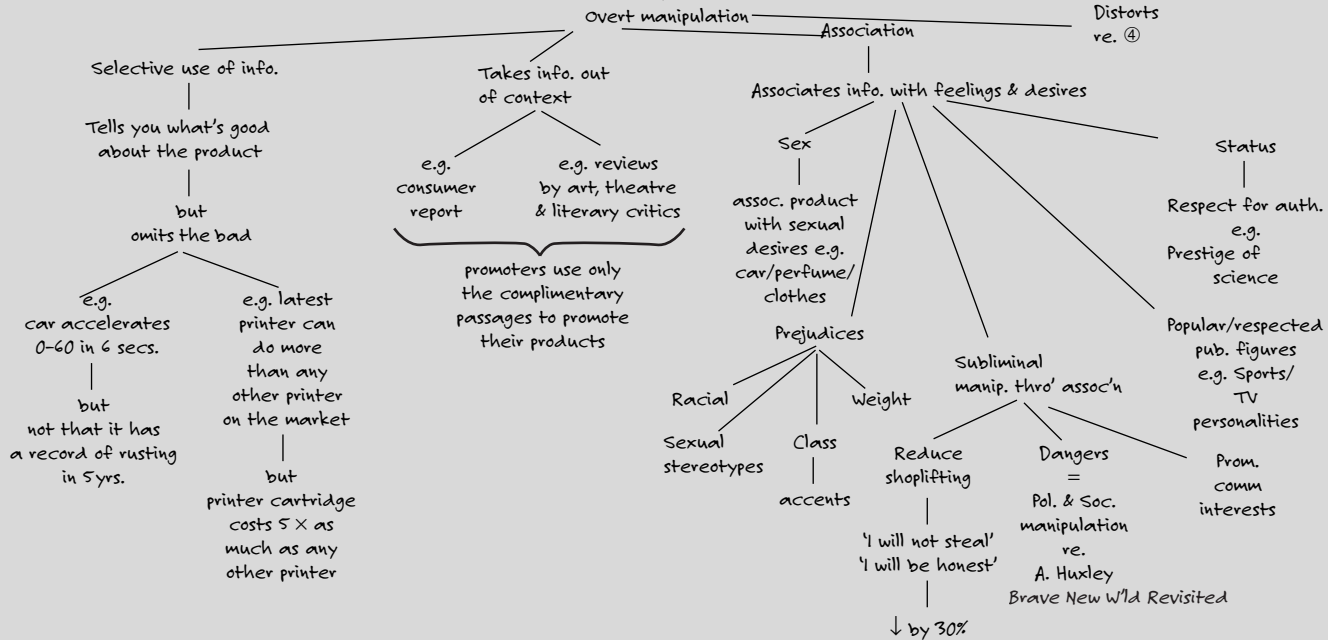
Overt manipulation

Distorts
re. ④

Association

Selective use of info.

Tells you what's good about the product

but
omits the bad

e.g.
car accelerates 0–60 in 6 secs.

but
not that it has a record of rusting in 5yrs.

e.g. latest printer can do more than any other printer on the market

but
printer cartridge costs 5 × as much as any other printer

Takes info. out of context

e.g.
consumer report

e.g. reviews by art, theatre & literary critics

promoters use only the complimentary passages to promote their products

Associates info. with feelings & desires

Sex

assoc. product with sexual desires e.g. car/perfume/ clothes

Prejudices

Racial

Sexual stereotypes

Class

accents

Weight

Subliminal manip. thro' assoc'n

Reduce shoplifting

'I will not steal'
'I will be honest'

↓ by 30%

Dangers
=
Pol. & Soc. manipulation
re.
A. Huxley
Brave New W'ld Revisited

Prom. comm interests

Popular/respected pub. figures
e.g. Sports/ TV personalities

Status

Respect for auth.
e.g.
Prestige of science